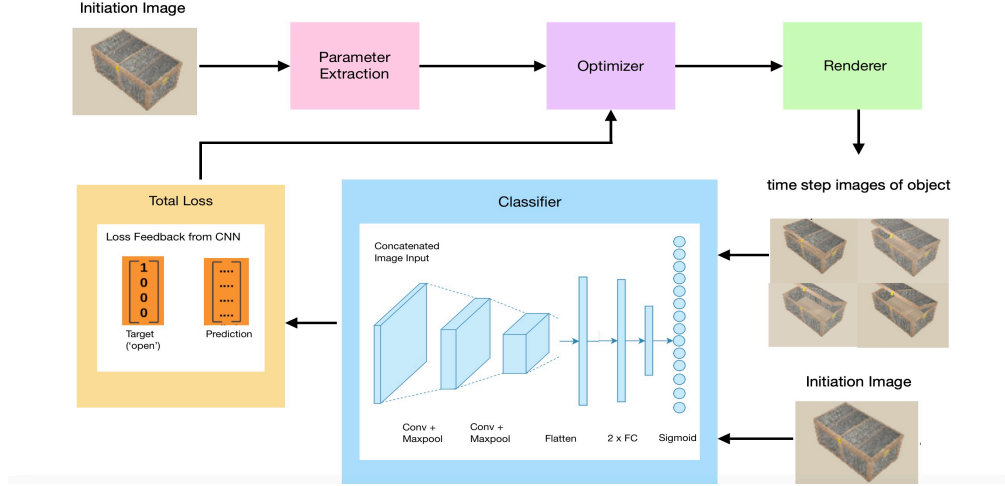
Initiation Image

Parameter Extraction

Optimizer

Renderer

time step images of object

Total Loss

Loss Feedback from CNN

1
0
0
0

....
....
....
....

Target ('open')

Prediction

Classifier

Concatenated Image Input

Conv + Maxpool

Conv + Maxpool

Flatten

2 x FC

Sigmoid

Initiation Image